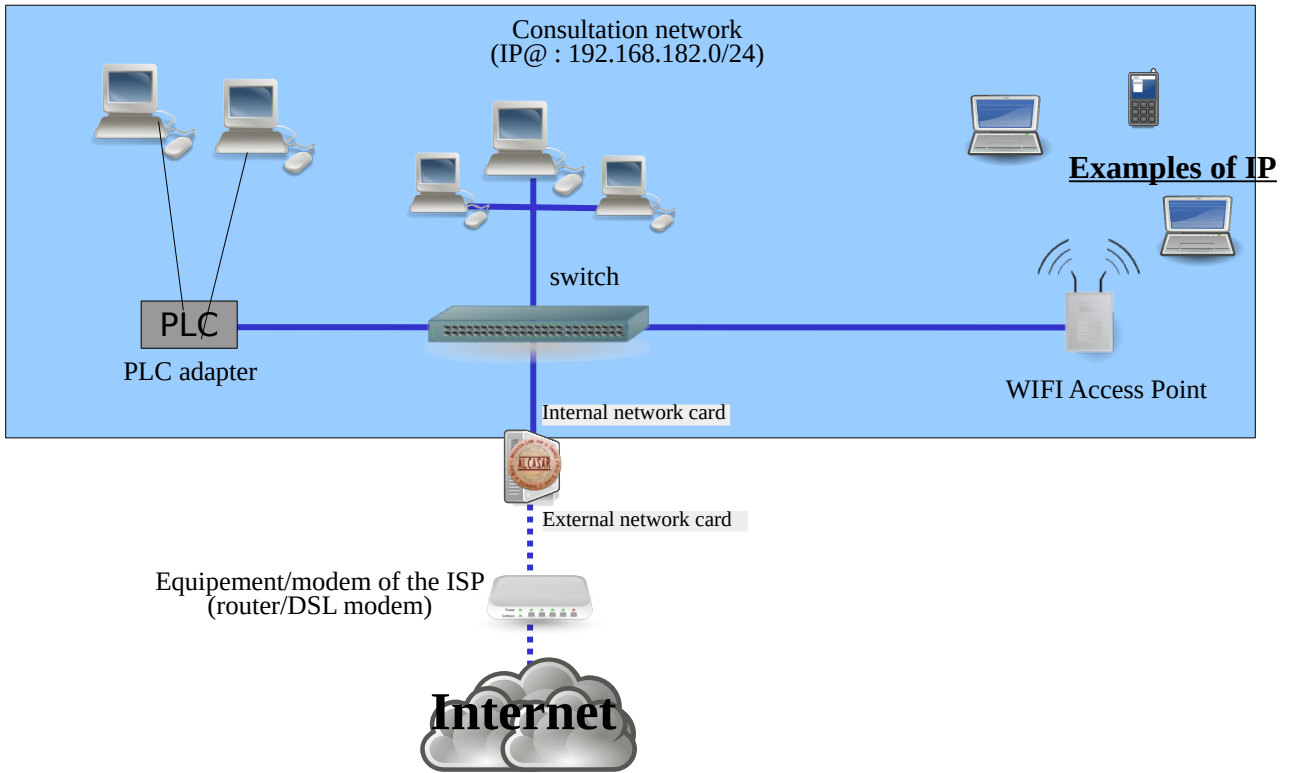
Consultation network
(IP@ : 192.168.182.0/24)

Examples of IP

switch

PLC

PLC adapter

WIFI Access Point

Internal network card

ALCASAR

External network card

Equipement/modem of the ISP
(router/DSL modem)

Internet